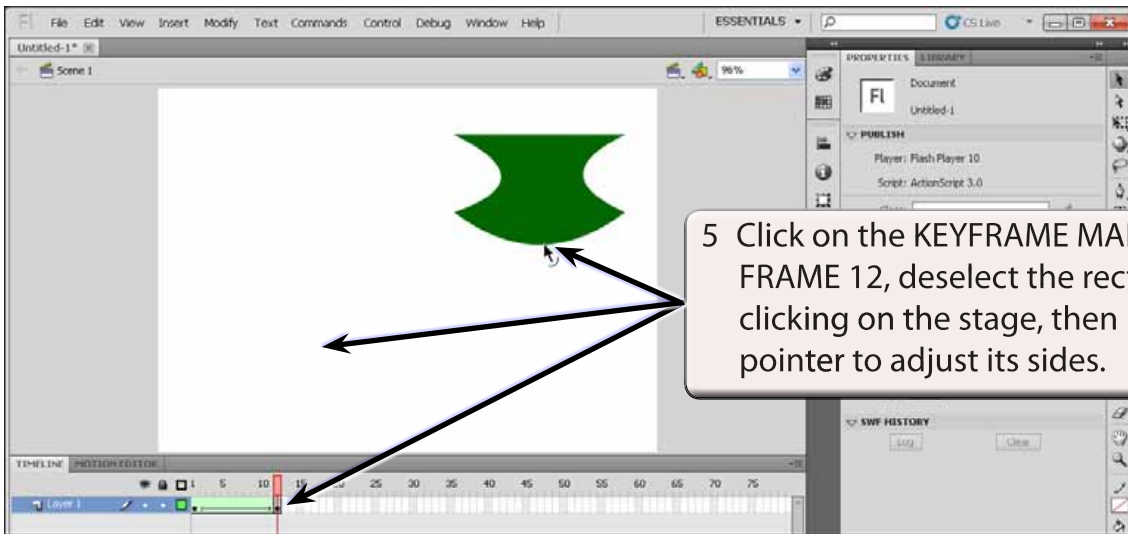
Fl File Edit View Insert Modify Text Commands Control Debug Window Help

ESSENTIALS ▾

CS Live

Untitled-1*

Scene 1

96%

PROPERTIES LIBRARY

Fl

Document

Untitled-1

PUBLISH

Player: Flash Player 10

Script: ActionScript 3.0

5 Click on the KEYFRAME MA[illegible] FRAME 12, deselect the rec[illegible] clicking on the stage, then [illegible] pointer to adjust its sides.

SWF HISTORY

Log

Clear

TIMELINE MOTION EDITOR

Layer 1

1 5 10 15 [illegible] 25 30 35 40 45 50 55 60 65 70 75